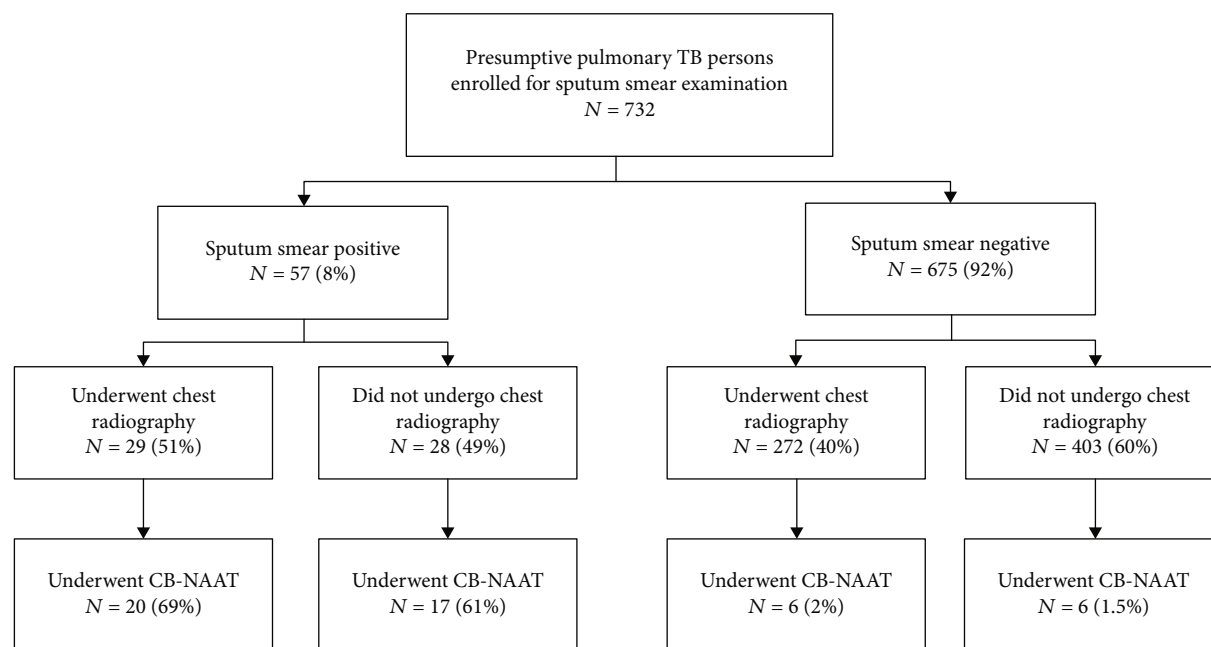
Presumptive pulmonary TB persons enrolled for sputum smear examination
$N = 732$

Sputum smear positive
$N = 57$ (8%)

Sputum smear negative
$N = 675$ (92%)

Underwent chest radiography
$N = 29$ (51%)

Did not undergo chest radiography
$N = 28$ (49%)

Underwent chest radiography
$N = 272$ (40%)

Did not undergo chest radiography
$N = 403$ (60%)

Underwent CB-NAAT
$N = 20$ (69%)

Underwent CB-NAAT
$N = 17$ (61%)

Underwent CB-NAAT
$N = 6$ (2%)

Underwent CB-NAAT
$N = 6$ (1.5%)